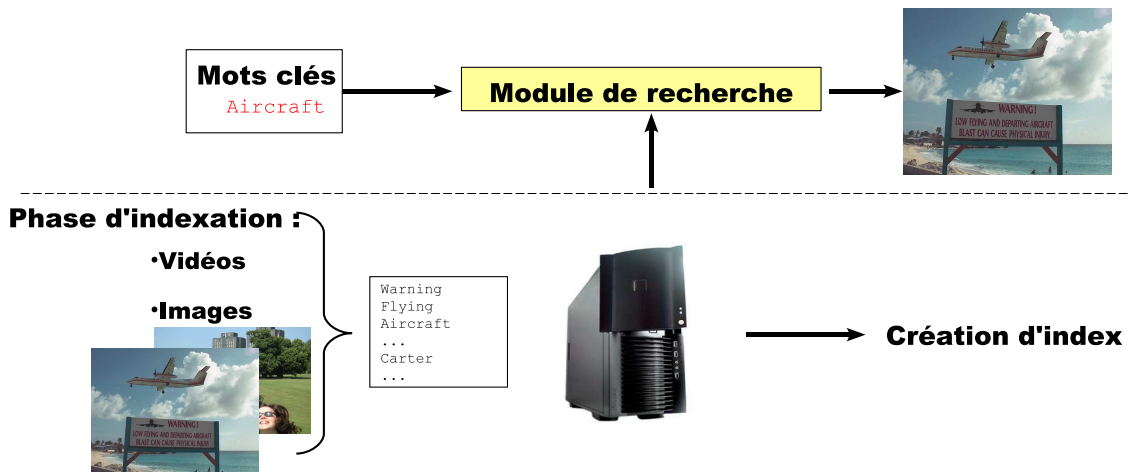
Mots clés
Aircraft

Module de recherche

WARNING!
LOW FLYING AND DEPARTING AIRCRAFT
BLAST CAN CAUSE PHYSICAL INJURY

Phase d'indexation :

•Vidéos

•Images

Warning
Flying
Aircraft
...
Carter
...

Création d'index